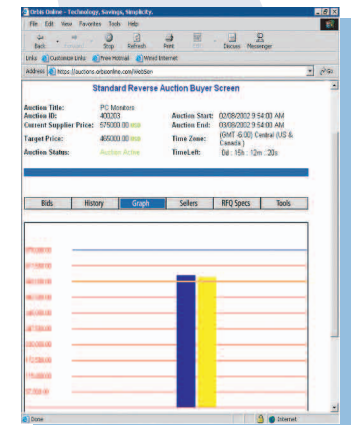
Orbis Online - Technology, Savings, Simplicity.

File Edit View Favorites Tools Help

Back Forward Stop Refresh Print Edit Discuss Messenger

Links Customize Links Free Hotmail Wired Internet

Address https://auctions.orbisonline.com/WebSer

Standard Reverse Auction Buyer Screen

Auction Title: PC Monitors
Auction ID: 400203
Current Supplier Price: 579000.00 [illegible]
Target Price: 465000.00 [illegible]
Auction Status: Auction Active

Auction Start: 02/08/2002 9:54:00 AM
Auction End: 03/08/2002 9:54:00 AM
Time Zone: (GMT -6:00) Central (US & Canada)
TimeLeft: 0d : 15h : 12m : 20s

| Bids | History | Graph | Sellers | RFQ Specs | Tools |
|---|---|---|---|---|---|

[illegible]

Done Internet